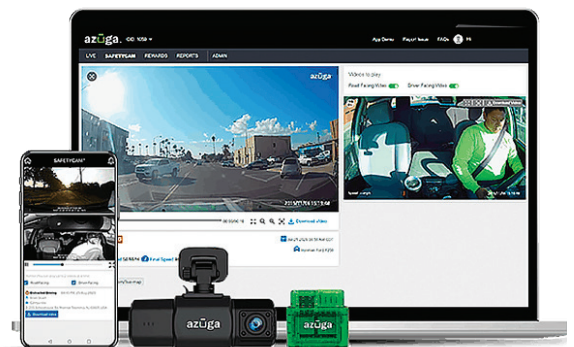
azuga. IDE 1059
App Demo Report Issue FAQs
LIVE SAFETYCAM REWARDS REPORTS ADMIN
azuga
Videos to play:
Road Facing Video Driver Facing Video
Download Video
Download video
Final Speed
SAFETYCAM
azuga
azuga